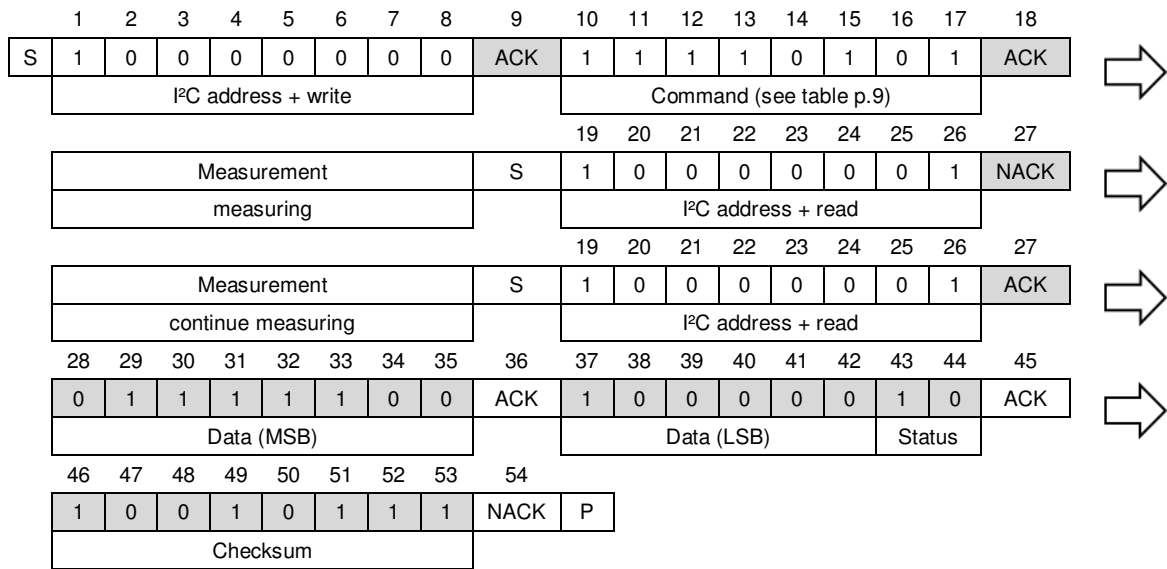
| | 1 | 2 | 3 | 4 | 5 | 6 | 7 | 8 | 9 | 10 | 11 | 12 | 13 | 14 | 15 | 16 | 17 | 18 |
|---|---|---|---|---|---|---|---|---|---|---|---|---|---|---|---|---|---|---|
| S | 1 | 0 | 0 | 0 | 0 | 0 | 0 | 0 | ACK | 1 | 1 | 1 | 1 | 0 | 1 | 0 | 1 | ACK |
| | I²C address + write | | | | | | | | | Command (see table p.9) | | | | | | | | |

| Measurement | S | 19 | 20 | 21 | 22 | 23 | 24 | 25 | 26 | 27 |
|---|---|---|---|---|---|---|---|---|---|---|
| | | 1 | 0 | 0 | 0 | 0 | 0 | 0 | 1 | NACK |
| measuring | | I²C address + read | | | | | | | | |

| Measurement | S | 19 | 20 | 21 | 22 | 23 | 24 | 25 | 26 | 27 |
|---|---|---|---|---|---|---|---|---|---|---|
| | | 1 | 0 | 0 | 0 | 0 | 0 | 0 | 1 | ACK |
| continue measuring | | I²C address + read | | | | | | | | |

| 28 | 29 | 30 | 31 | 32 | 33 | 34 | 35 | 36 | 37 | 38 | 39 | 40 | 41 | 42 | 43 | 44 | 45 |
|---|---|---|---|---|---|---|---|---|---|---|---|---|---|---|---|---|---|
| 0 | 1 | 1 | 1 | 1 | 1 | 0 | 0 | ACK | 1 | 0 | 0 | 0 | 0 | 0 | 1 | 0 | ACK |
| Data (MSB) | | | | | | | | | Data (LSB) | | | | | | Status | | |

| 46 | 47 | 48 | 49 | 50 | 51 | 52 | 53 | 54 | |
|---|---|---|---|---|---|---|---|---|---|
| 1 | 0 | 0 | 1 | 0 | 1 | 1 | 1 | NACK | P |
| Checksum | | | | | | | | | |